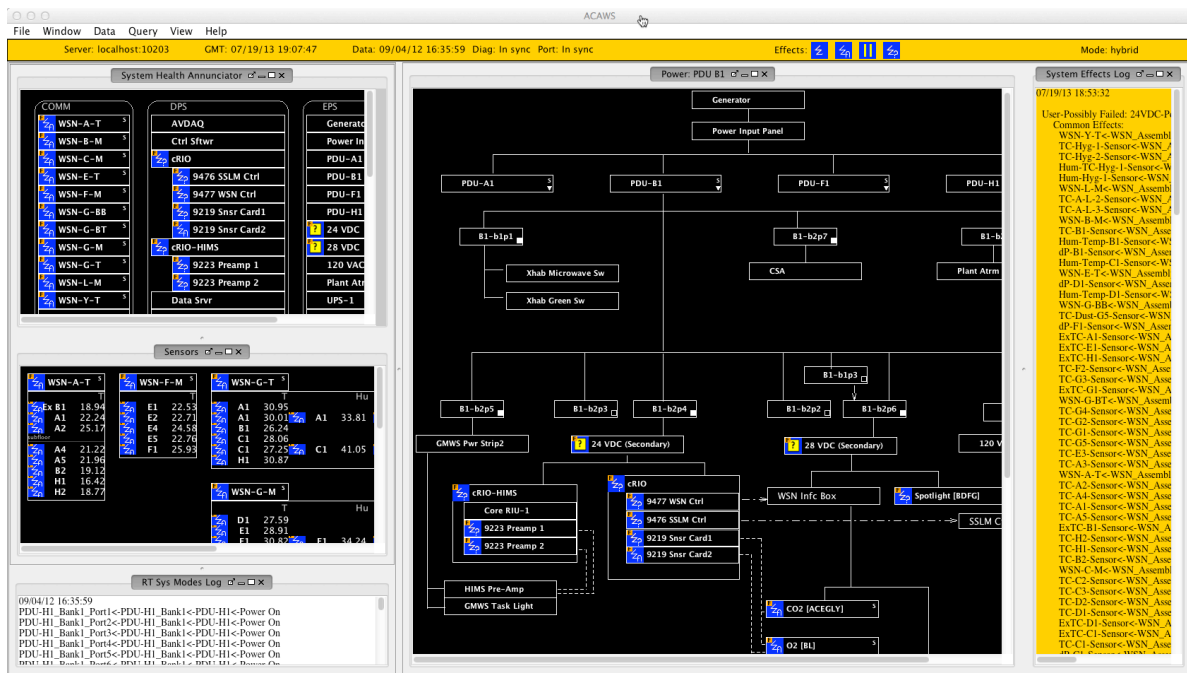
ACAWS

File Window Data Query View Help

Server: localhost:10203 GMT: 07/19/13 19:07:47 Data: 09/04/12 16:35:59 Diag: In sync Port: In sync Effects: Mode: hybrid

System Health Annunciator

COMM
WSN-A-T
WSN-B-M
WSN-C-M
WSN-E-T
WSN-F-M
WSN-G-BB
WSN-G-BT
WSN-G-M
WSN-G-T
WSN-L-M
WSN-Y-T

DPS
AVDAQ
Ctrl Sftwr
cRIO
9476 SSLM Ctrl
9477 WSN Ctrl
9219 Snsr Card1
9219 Snsr Card2
cRIO-HIMS
9223 Preamp 1
9223 Preamp 2
Data Srvr

EPS
Generato
Power In
PDU-A1
PDU-B1
PDU-F1
PDU-H1
24 VDC
28 VDC
120 VAC
Plant Atr
UPS-1

Sensors

WSN-A-T
T
Ex B1 18.94
A1 22.24
A2 25.17
A4 21.22
A5 21.96
B2 19.12
H1 16.42
H2 18.77

WSN-F-M
T
E1 22.53
E2 22.71
E4 24.58
E5 22.76
F1 25.93

WSN-G-T
T Hu
A1 30.95 A1 33.81
A1 30.01
B1 26.24
C1 28.06
C1 27.25 C1 41.05
H1 30.87

WSN-G-M
T Hu
D1 27.59
E1 28.91
F1 30.82 F1 34.24

RT Sys Modes Log

09/04/12 16:35:59
PDU-H1_Bank1_Port1<-PDU-H1_Bank1<-PDU-H1<-Power On
PDU-H1_Bank1_Port2<-PDU-H1_Bank1<-PDU-H1<-Power On
PDU-H1_Bank1_Port3<-PDU-H1_Bank1<-PDU-H1<-Power On
PDU-H1_Bank1_Port4<-PDU-H1_Bank1<-PDU-H1<-Power On
PDU-H1_Bank1_Port5<-PDU-H1_Bank1<-PDU-H1<-Power On
PDU-H1_Bank1_Port6<-PDU-H1_Bank1<-PDU-H1<-Power On

Power: PDU B1

Generator
Power Input Panel
PDU-A1
PDU-B1
PDU-F1
PDU-H1
B1-b1p1
B1-b2p7
B1-b
Xhab Microwave Sw
Xhab Green Sw
CSA
Plant Atrm
B1-b1p3
B1-b2p5
B1-b2p3
B1-b2p4
B1-b2p2
B1-b2p6
GMWS Pwr Strip2
24 VDC (Secondary)
28 VDC (Secondary)
120 V
cRIO-HIMS
Core RIU-1
9223 Preamp 1
9223 Preamp 2
cRIO
9477 WSN Ctrl
9476 SSLM Ctrl
9219 Snsr Card1
9219 Snsr Card2
WSN Infc Box
Spotlight [BDFG]
SSLM C
HIMS Pre-Amp
GMWS Task Light
CO2 [ACEGLY]
O2 [BL]

System Effects Log

07/19/13 18:53:32

User-Possibly Failed: 24VDC-P
Common Effects:
WSN-Y-T<-WSN_Assemb
TC-Hyg-1-Sensor<-WSN_A
TC-Hyg-2-Sensor<-WSN_A
Hum-TC-Hyg-1-Sensor<-W
Hum-Hyg-1-Sensor<-WSN
WSN-L-M<-WSN_Assembl
TC-A-L-2-Sensor<-WSN_A
TC-A-L-3-Sensor<-WSN_A
WSN-B-M<-WSN_Assembl
TC-B1-Sensor<-WSN_Asse
Hum-Temp-B1-Sensor<-W
dP-B1-Sensor<-WSN_Asse
Hum-Temp-C1-Sensor<-W
WSN-E-T<-WSN_Assembl
dP-D1-Sensor<-WSN_Asse
Hum-Temp-D1-Sensor<-W
WSN-G-BB<-WSN_Assemb
TC-Dust-G5-Sensor<-WSN
dP-F1-Sensor<-WSN_Asse
ExTC-A1-Sensor<-WSN_A
ExTC-E1-Sensor<-WSN_A
ExTC-H1-Sensor<-WSN_A
TC-F2-Sensor<-WSN_Asse
TC-G3-Sensor<-WSN_Asse
ExTC-G1-Sensor<-WSN_A
WSN-G-BT<-WSN_Assembl
TC-G4-Sensor<-WSN_Asse
TC-G2-Sensor<-WSN_Asse
TC-G1-Sensor<-WSN_Asse
TC-G5-Sensor<-WSN_Asse
TC-E3-Sensor<-WSN_Asse
TC-A3-Sensor<-WSN_Asse
WSN-A-T<-WSN_Assembl
TC-A2-Sensor<-WSN_Asse
TC-A4-Sensor<-WSN_Asse
TC-A1-Sensor<-WSN_Asse
TC-A5-Sensor<-WSN_Asse
ExTC-B1-Sensor<-WSN_A
TC-H2-Sensor<-WSN_Asse
TC-H1-Sensor<-WSN_Asse
TC-B2-Sensor<-WSN_Asse
WSN-C-M<-WSN_Assembl
TC-C2-Sensor<-WSN_Asse
TC-C3-Sensor<-WSN_Asse
TC-D2-Sensor<-WSN_Asse
TC-C1-Sensor<-WSN_Asse
TC-D1-Sensor<-WSN_Asse
ExTC-D1-Sensor<-WSN_A
ExTC-C1-Sensor<-WSN_A
TC-C1-Sensor<-WSN_Asse